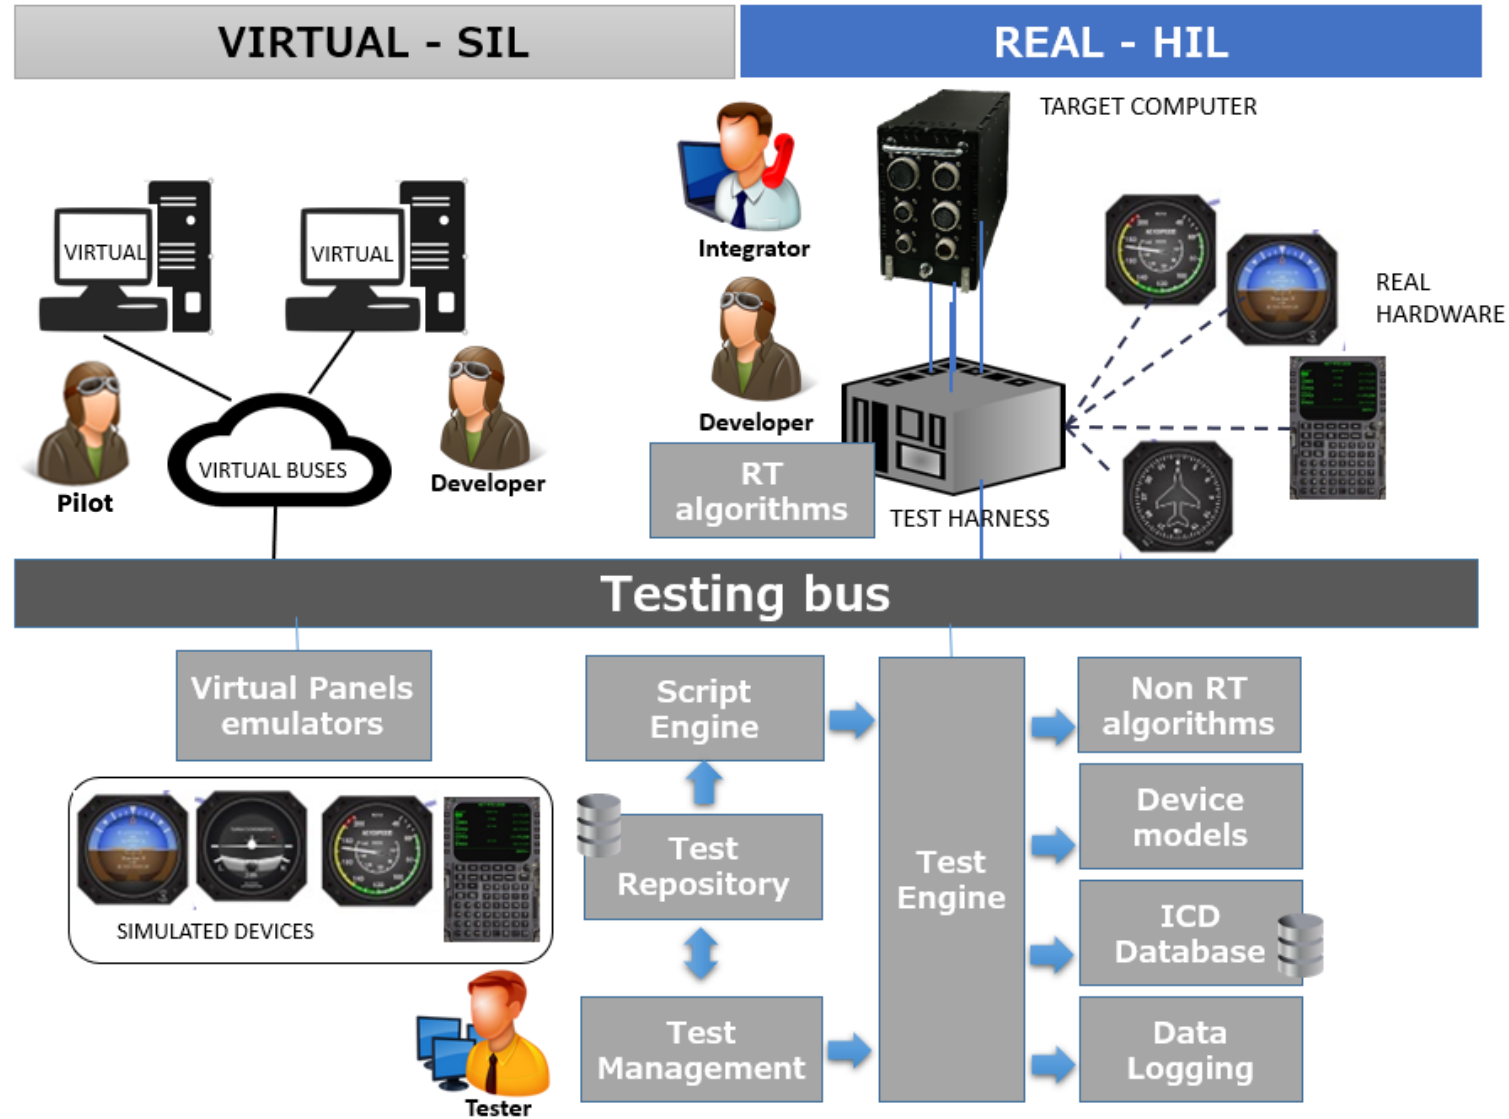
VIRTUAL - SIL

REAL - HIL

TARGET COMPUTER

Integrator

VIRTUAL

VIRTUAL

REAL HARDWARE

Developer

VIRTUAL BUSES

Pilot

Developer

RT algorithms

TEST HARNESS

Testing bus

Virtual Panels emulators

Script Engine

Non RT algorithms

Device models

Test Repository

Test Engine

SIMULATED DEVICES

ICD Database

Test Management

Data Logging

Tester